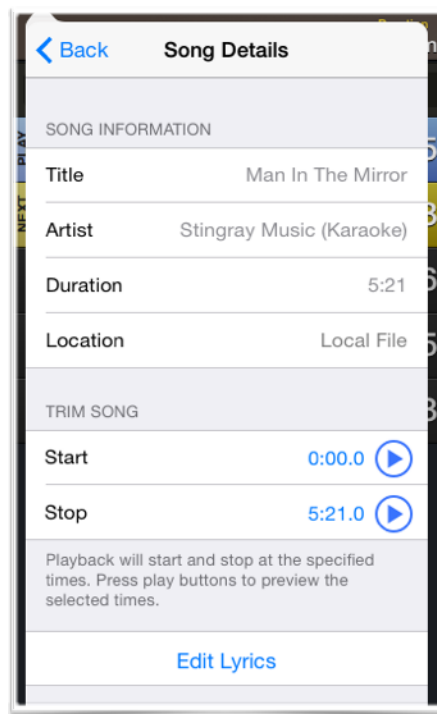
Back
Song Details

SONG INFORMATION

Title Man In The Mirror

Artist Stingray Music (Karaoke)

Duration 5:21

Location Local File

TRIM SONG

Start 0:00.0

Stop 5:21.0

Playback will start and stop at the specified times. Press play buttons to preview the selected times.

Edit Lyrics

PLAY
NEXT